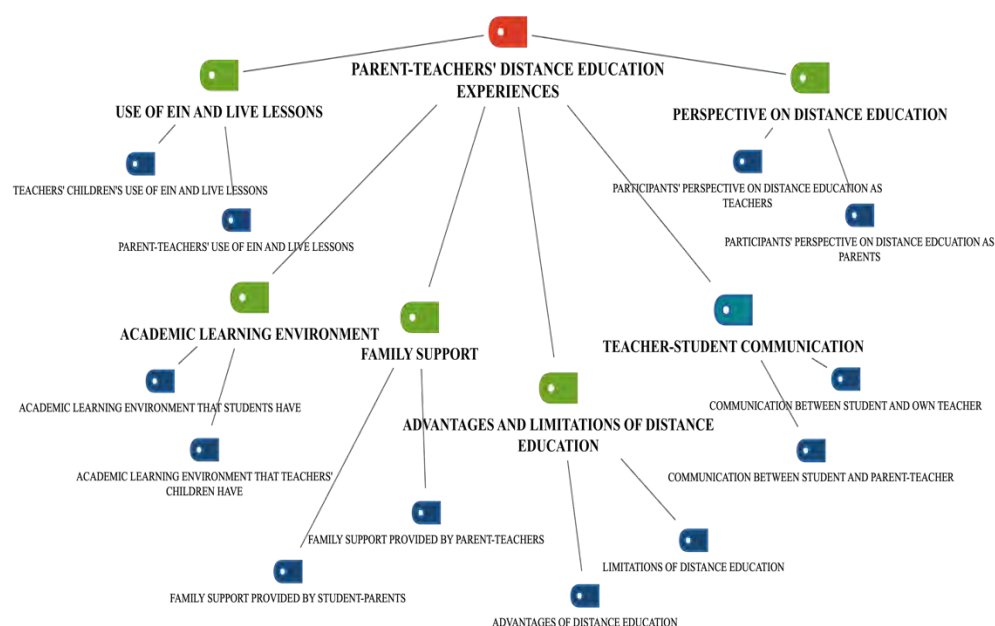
PARENT-TEACHERS' DISTANCE EDUCATION EXPERIENCES

USE OF EIN AND LIVE LESSONS

TEACHERS' CHILDREN'S USE OF EIN AND LIVE LESSONS

PARENT-TEACHERS' USE OF EIN AND LIVE LESSONS

PERSPECTIVE ON DISTANCE EDUCATION

PARTICIPANTS' PERSPECTIVE ON DISTANCE EDUCATION AS TEACHERS

PARTICIPANTS' PERSPECTIVE ON DISTANCE EDCUATION AS PARENTS

ACADEMIC LEARNING ENVIRONMENT

ACADEMIC LEARNING ENVIRONMENT THAT STUDENTS HAVE

ACADEMIC LEARNING ENVIRONMENT THAT TEACHERS' CHILDREN HAVE

FAMILY SUPPORT

FAMILY SUPPORT PROVIDED BY PARENT-TEACHERS

FAMILY SUPPORT PROVIDED BY STUDENT-PARENTS

TEACHER-STUDENT COMMUNICATION

COMMUNICATION BETWEEN STUDENT AND OWN TEACHER

COMMUNICATION BETWEEN STUDENT AND PARENT-TEACHER

ADVANTAGES AND LIMITATIONS OF DISTANCE EDUCATION

LIMITATIONS OF DISTANCE EDUCATION

ADVANTAGES OF DISTANCE EDUCATION